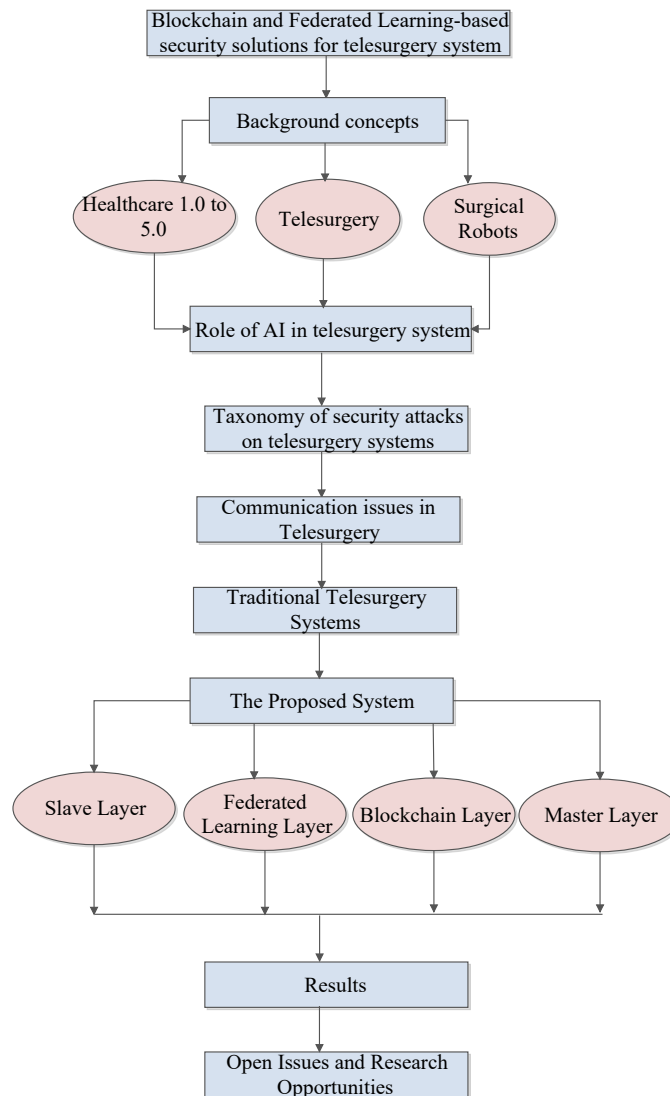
Blockchain and Federated Learning-based security solutions for telesurgery system

Background concepts

Healthcare 1.0 to 5.0

Telesurgery

Surgical Robots

Role of AI in telesurgery system

Taxonomy of security attacks on telesurgery systems

Communication issues in Telesurgery

Traditional Telesurgery Systems

The Proposed System

Slave Layer

Federated Learning Layer

Blockchain Layer

Master Layer

Results

Open Issues and Research Opportunities